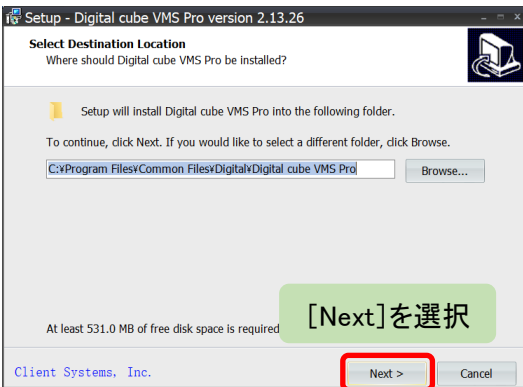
Setup - Digital cube VMS Pro version 2.13.26

Select Destination Location
Where should Digital cube VMS Pro be installed?

Setup will install Digital cube VMS Pro into the following folder.

To continue, click Next. If you would like to select a different folder, click Browse.

C:¥Program Files¥Common Files¥Digital¥Digital cube VMS Pro

Browse...

[Next]を選択

At least 531.0 MB of free disk space is required

Client Systems, Inc.

Next >

Cancel